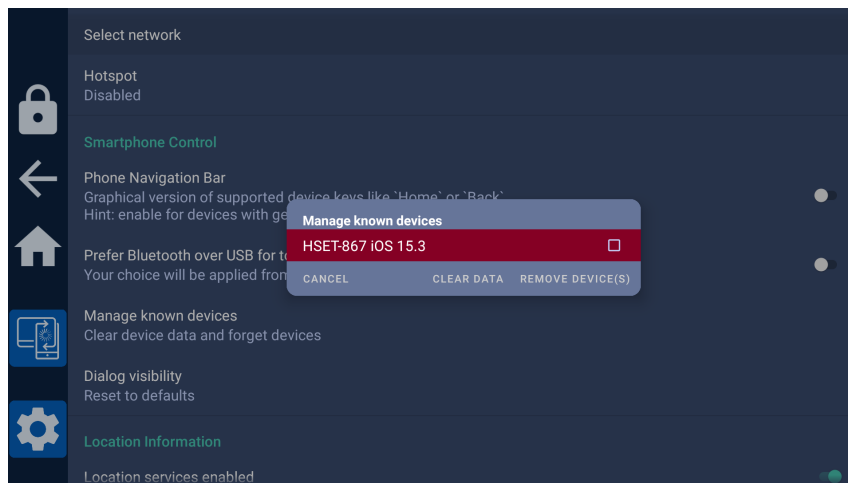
Select network

Hotspot
Disabled

Smartphone Control

Phone Navigation Bar
Graphical version of supported device keys like `Home` or `Back`
Hint: enable for devices with ge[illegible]

Prefer Bluetooth over USB for t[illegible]
Your choice will be applied from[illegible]

Manage known devices
Clear device data and forget devices

Dialog visibility
Reset to defaults

Location Information

Location services enabled

Manage known devices
HSET-867 iOS 15.3
CANCEL CLEAR DATA REMOVE DEVICE(S)